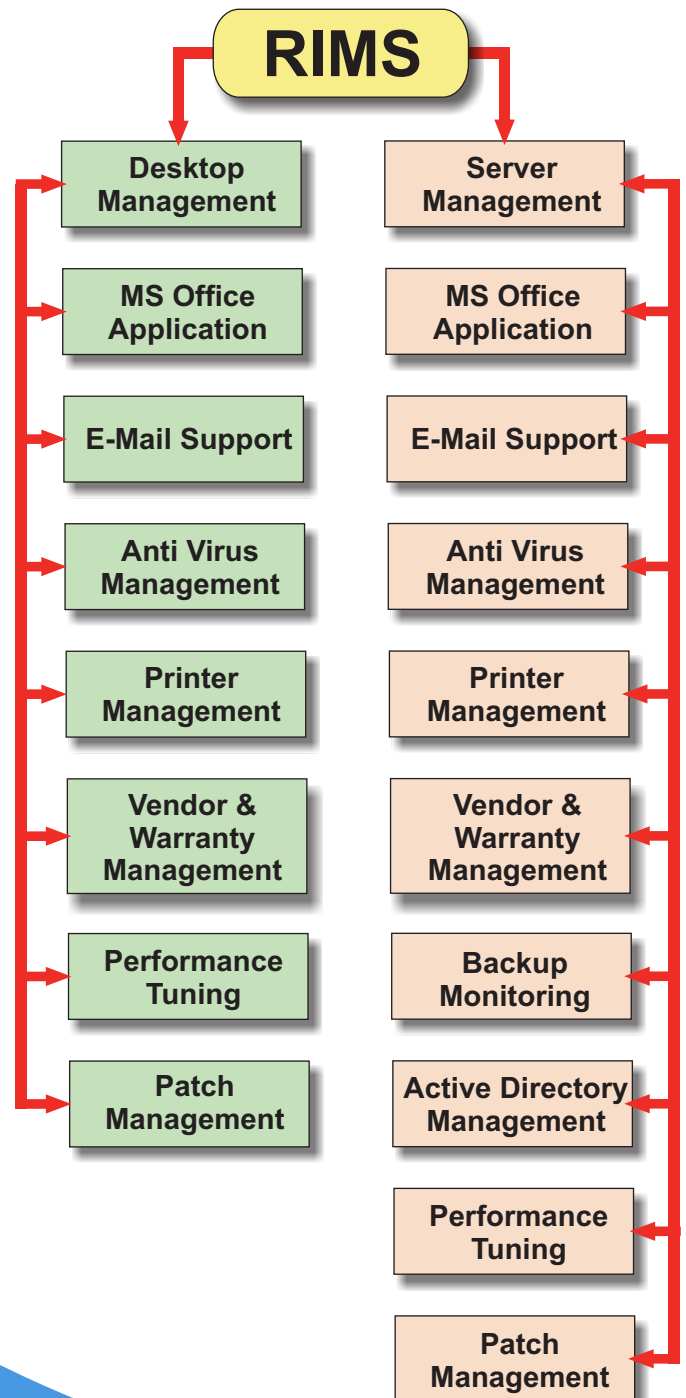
RIMS

Desktop Management

MS Office Application

E-Mail Support

Anti Virus Management

Printer Management

Vendor & Warranty Management

Performance Tuning

Patch Management

Server Management

MS Office Application

E-Mail Support

Anti Virus Management

Printer Management

Vendor & Warranty Management

Backup Monitoring

Active Directory Management

Performance Tuning

Patch Management